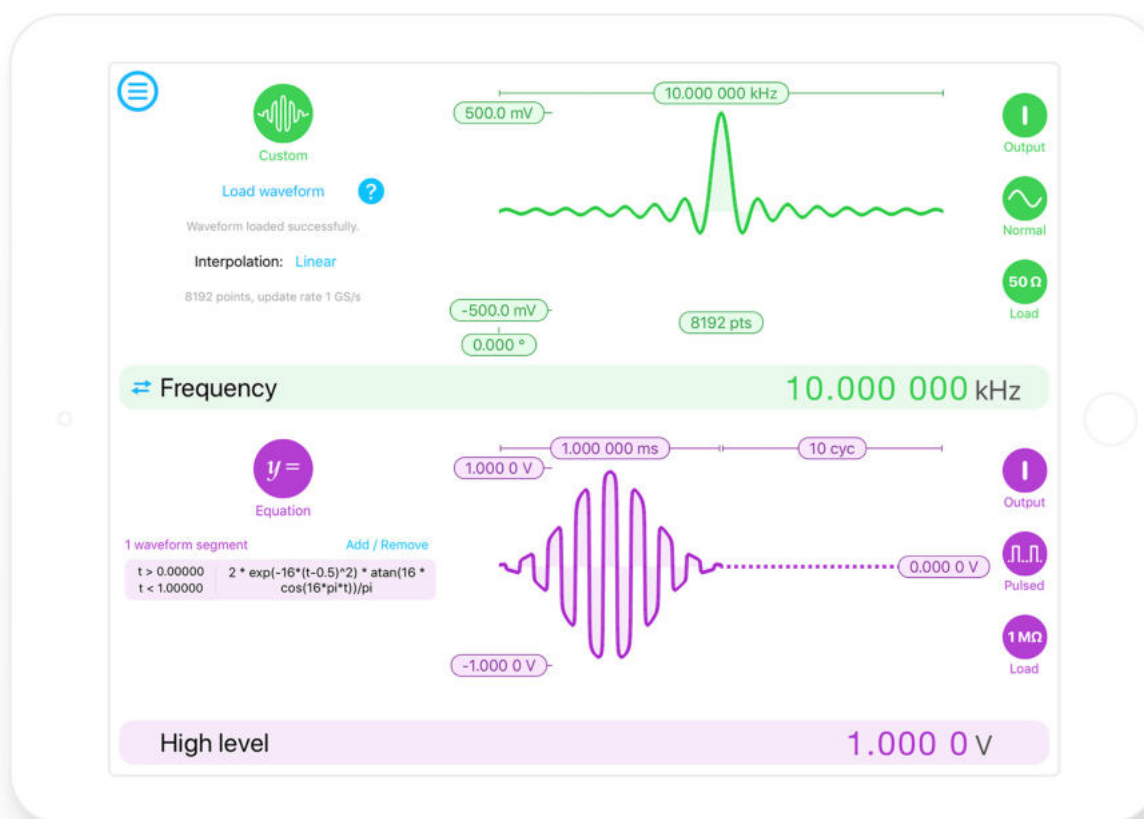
Custom

Load waveform ?

Waveform loaded successfully.

Interpolation: Linear

8192 points, update rate 1 GS/s

10.000 000 kHz

500.0 mV

-500.0 mV

0.000 °

8192 pts

Output

Normal

50 Ω

Load

⇄ Frequency 10.000 000 kHz

$y=$

Equation

1 waveform segment Add / Remove

| t > 0.00000 t < 1.00000 | 2 * exp(-16*(t-0.5)^2) * atan(16 * cos(16*pi*t))/pi |
|---|---|

1.000 000 ms

10 cyc

1.000 0 V

0.000 0 V

-1.000 0 V

Output

Pulsed

1 MΩ

Load

High level 1.000 0 V